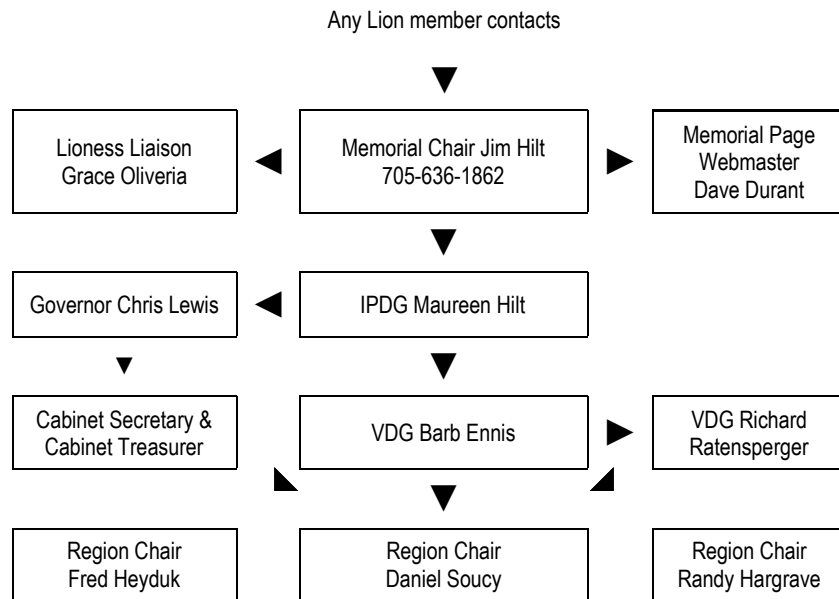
Any Lion member contacts

Lioness Liaison
Grace Oliveria

Memorial Chair Jim Hilt
705-636-1862

Memorial Page
Webmaster
Dave Durant

Governor Chris Lewis

IPDG Maureen Hilt

Cabinet Secretary &
Cabinet Treasurer

VDG Barb Ennis

VDG Richard
Ratensperger

Region Chair
Fred Heyduk

Region Chair
Daniel Soucy

Region Chair
Randy Hargrave